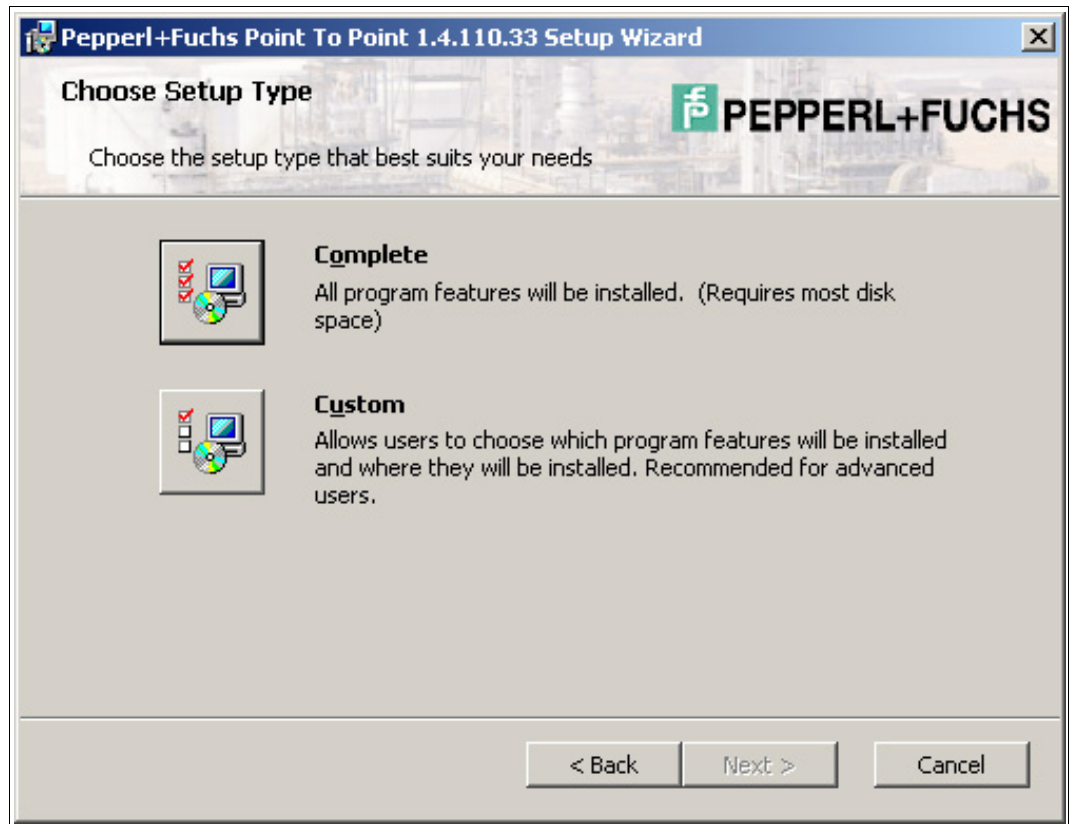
Pepperl+Fuchs Point To Point 1.4.110.33 Setup Wizard

Choose Setup Type

Choose the setup type that best suits your needs

PEPPERL+FUCHS

Complete

All program features will be installed. (Requires most disk space)

Custom

Allows users to choose which program features will be installed and where they will be installed. Recommended for advanced users.

< Back

Next >

Cancel